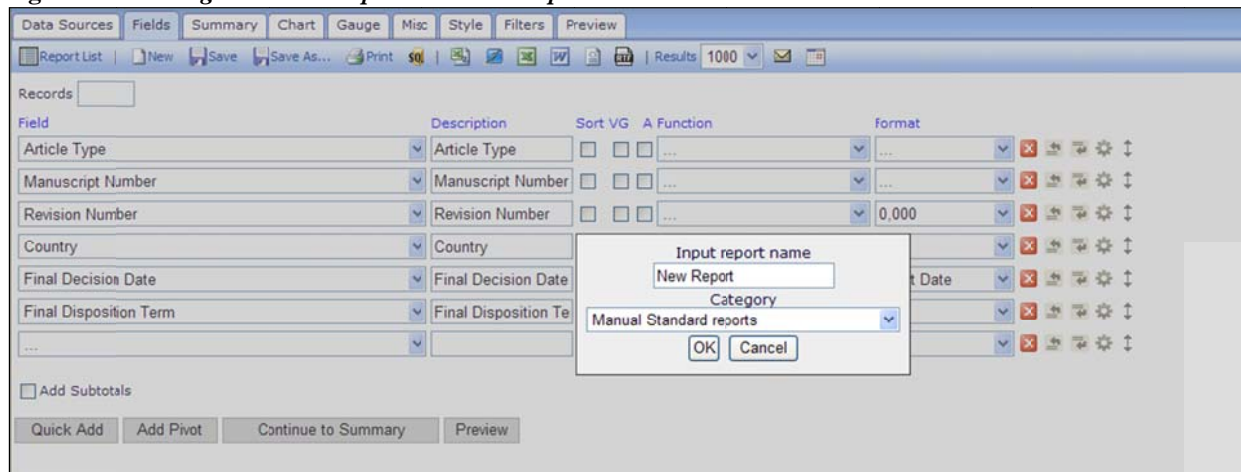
Data Sources | Fields | Summary | Chart | Gauge | Misc | Style | Filters | Preview

Report List | New | Save | Save As... | Print | SQL | | Results 1000

Records

| Field | Description | Sort | VG | A | Function | format |
|---|---|---|---|---|---|---|
| Article Type | Article Type | | | | ... | ... |
| Manuscript Number | Manuscript Number | | | | ... | ... |
| Revision Number | Revision Number | | | | ... | 0,000 |
| Country | Country | | | | | |
| Final Decision Date | Final Decision Date | | | | | t Date |
| Final Disposition Term | Final Disposition Te | | | | | |
| ... | | | | | | |

Input report name
New Report
Category
Manual Standard reports
OK Cancel

Add Subtotals

Quick Add | Add Pivot | Continue to Summary | Preview